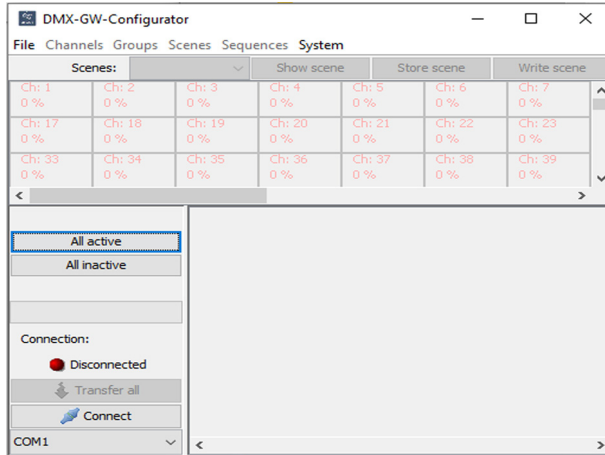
DMX-GW-Configurator

File Channels Groups Scenes Sequences System

Scenes: Show scene Store scene Write scene

| Ch: 1 0 % | Ch: 2 0 % | Ch: 3 0 % | Ch: 4 0 % | Ch: 5 0 % | Ch: 6 0 % | Ch: 7 0 % |
|---|---|---|---|---|---|---|
| Ch: 17 0 % | Ch: 18 0 % | Ch: 19 0 % | Ch: 20 0 % | Ch: 21 0 % | Ch: 22 0 % | Ch: 23 0 % |
| Ch: 33 0 % | Ch: 34 0 % | Ch: 35 0 % | Ch: 36 0 % | Ch: 37 0 % | Ch: 38 0 % | Ch: 39 0 % |

All active
All inactive

Connection:
Disconnected
Transfer all
Connect
COM1